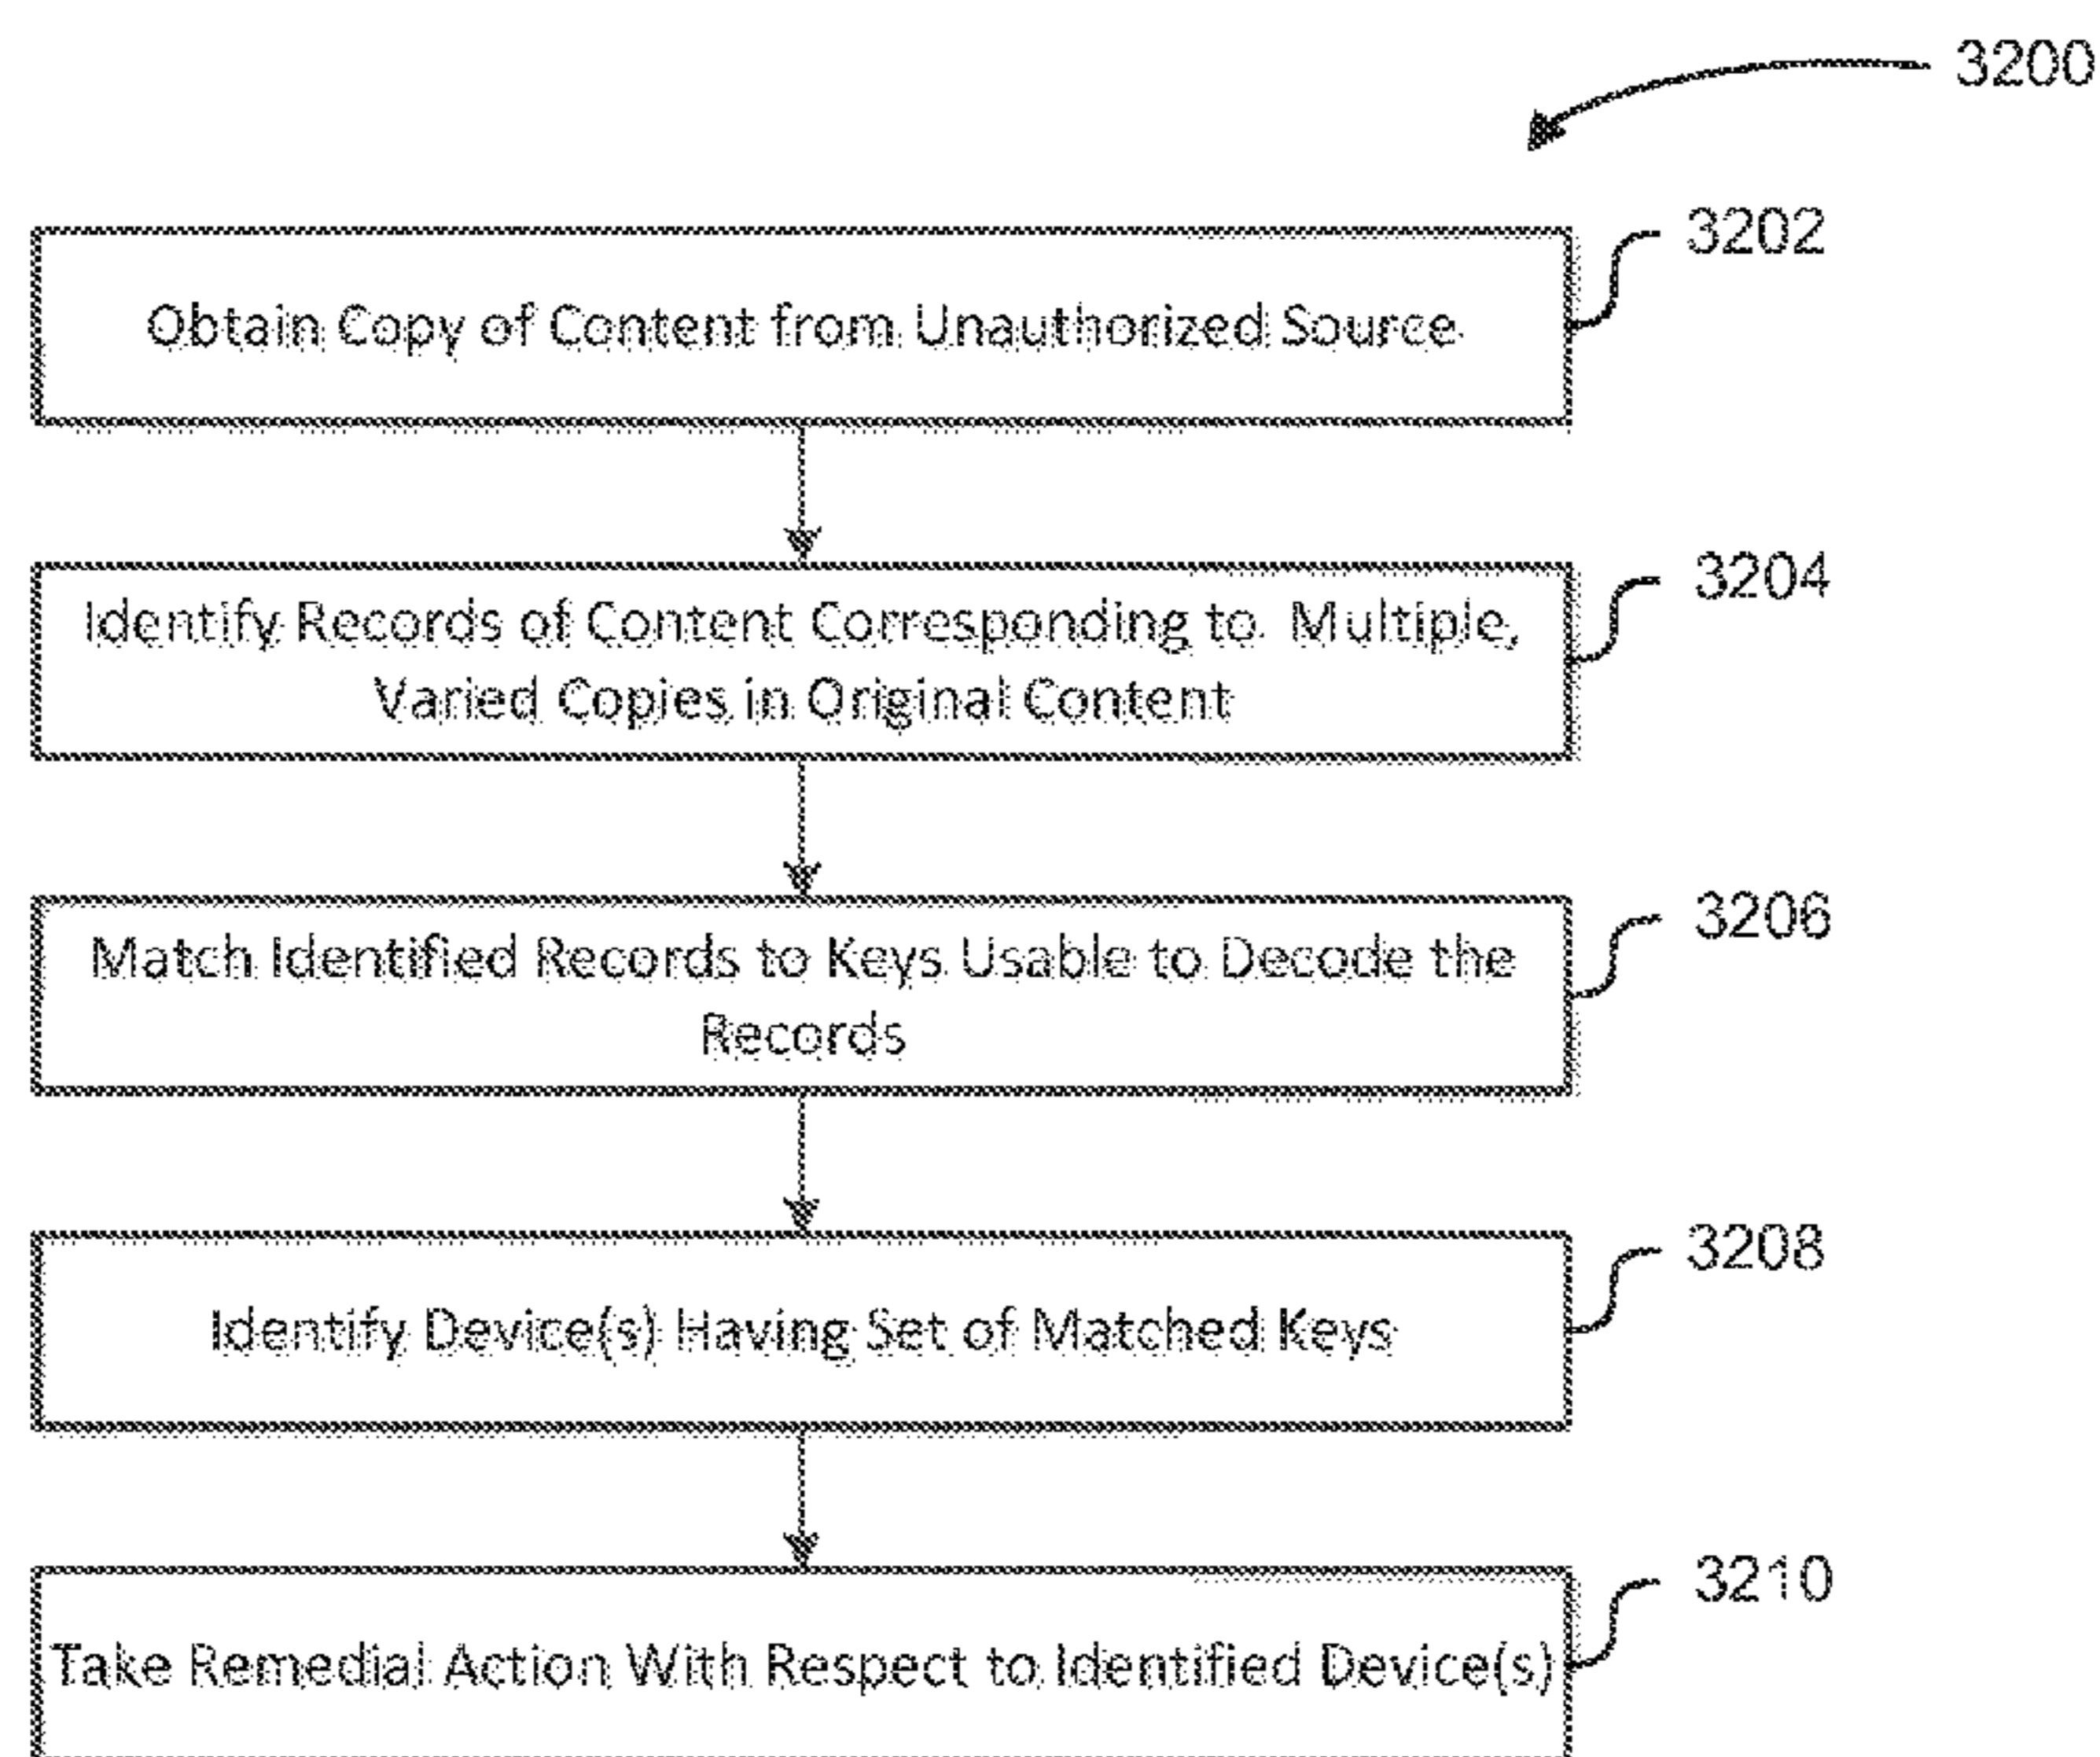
3200

3202
Obtain Copy of Content from Unauthorized Source

3204
Identify Records of Content Corresponding to Multiple, Varied Copies in Original Content

3206
Match Identified Records to Keys Usable to Decode the Records

3208
Identify Device(s) Having Set of Matched Keys

3210
Take Remedial Action With Respect to Identified Device(s)